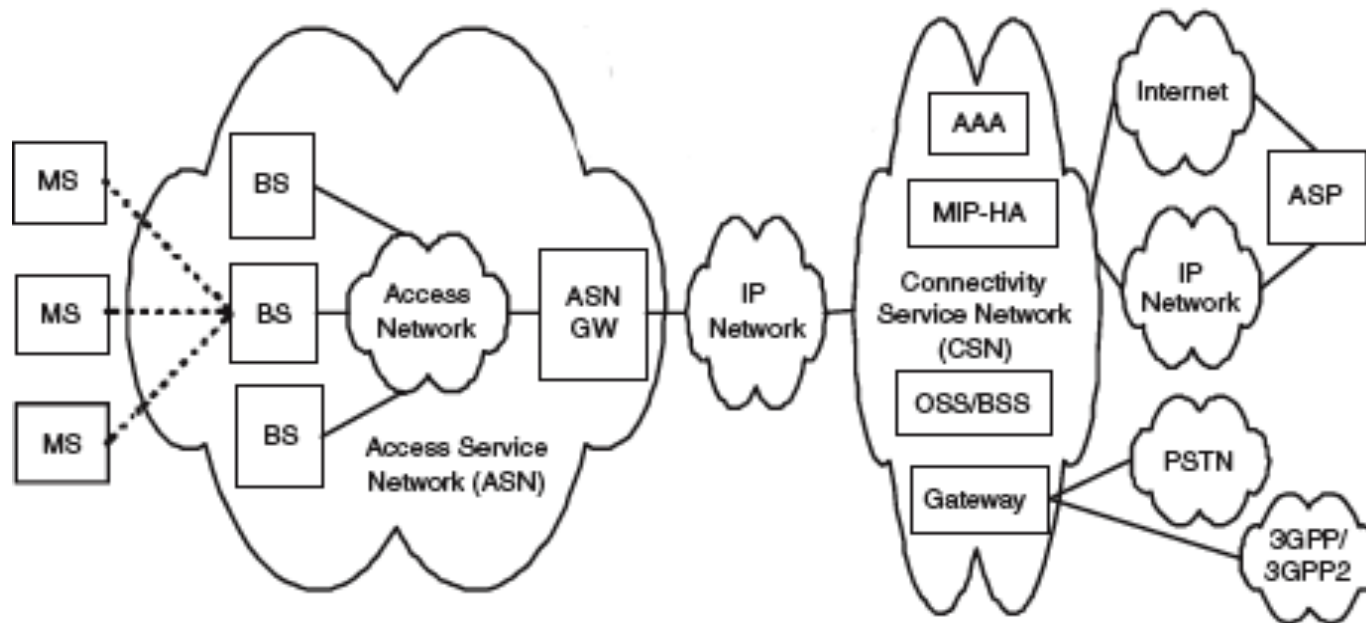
MS

MS

MS

BS

BS

BS

Access Network

ASN GW

Access Service Network (ASN)

IP Network

AAA

MIP-HA

Connectivity Service Network (CSN)

OSS/BSS

Gateway

Internet

IP Network

ASP

PSTN

3GPP/ 3GPP2